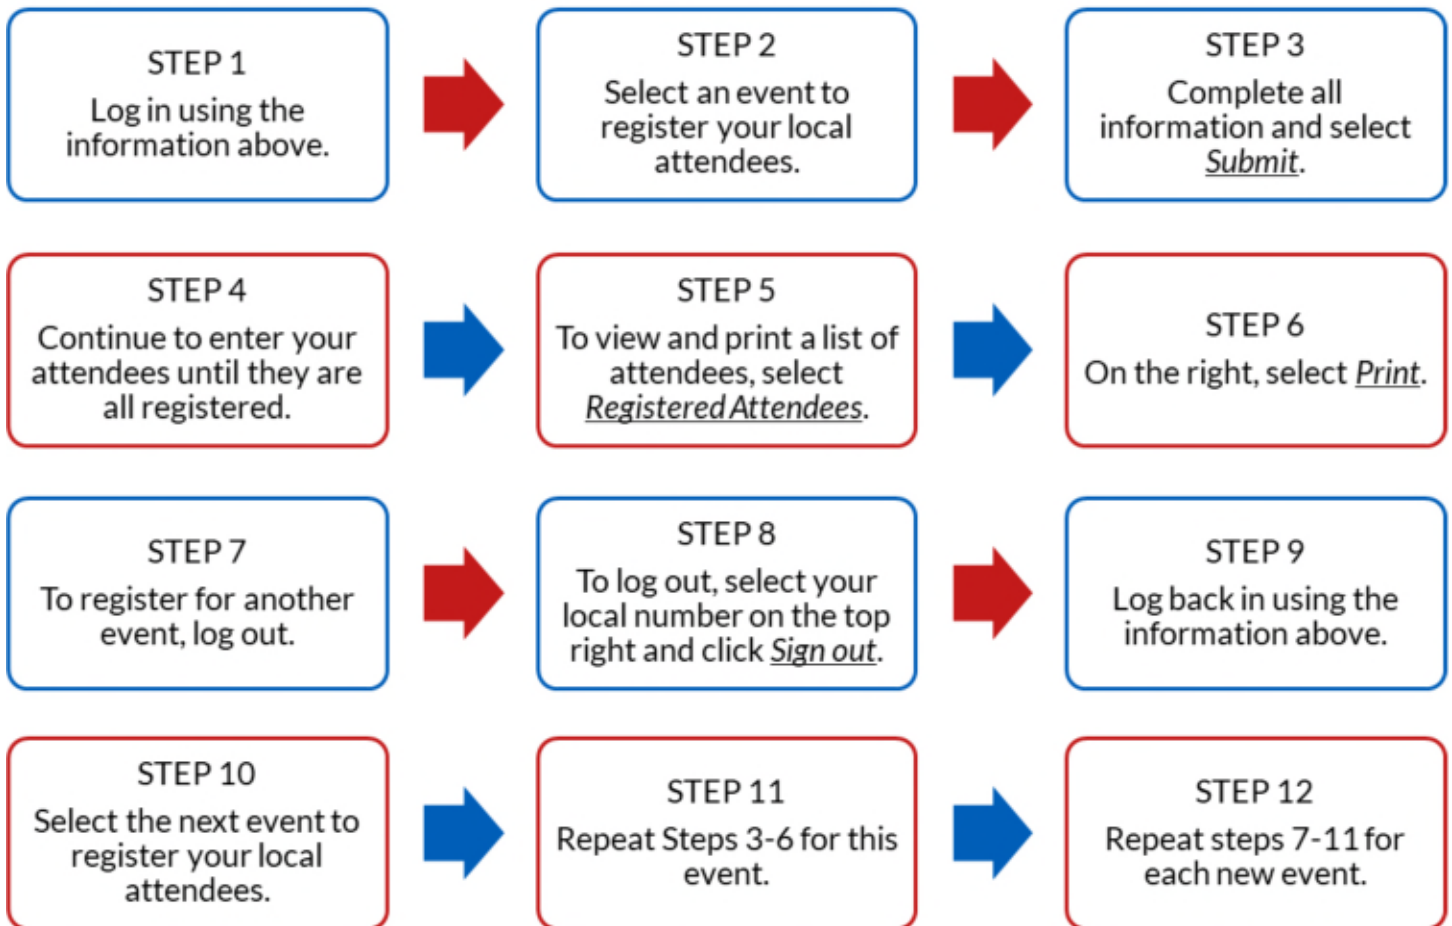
STEP 1
Log in using the information above.

STEP 2
Select an event to register your local attendees.

STEP 3
Complete all information and select Submit.

STEP 4
Continue to enter your attendees until they are all registered.

STEP 5
To view and print a list of attendees, select Registered Attendees.

STEP 6
On the right, select Print.

STEP 7
To register for another event, log out.

STEP 8
To log out, select your local number on the top right and click Sign out.

STEP 9
Log back in using the information above.

STEP 10
Select the next event to register your local attendees.

STEP 11
Repeat Steps 3-6 for this event.

STEP 12
Repeat steps 7-11 for each new event.